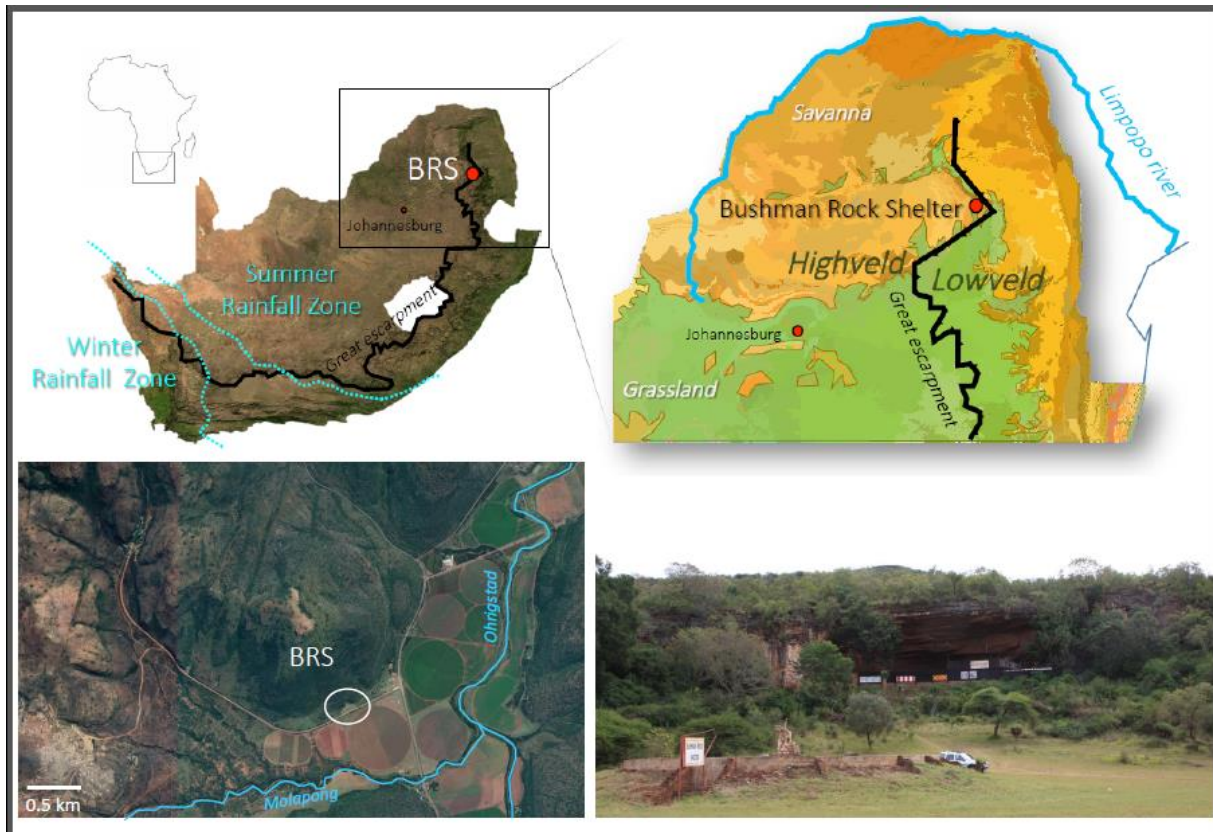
BRS
Johannesburg
Summer Rainfall Zone
Winter Rainfall Zone
Great escarpment

Savanna
Limpopo river
Bushman Rock Shelter
Highveld
Lowveld
Johannesburg
Great escarpment
Grassland

BRS
Ohrigstad
Molapong
0.5 km